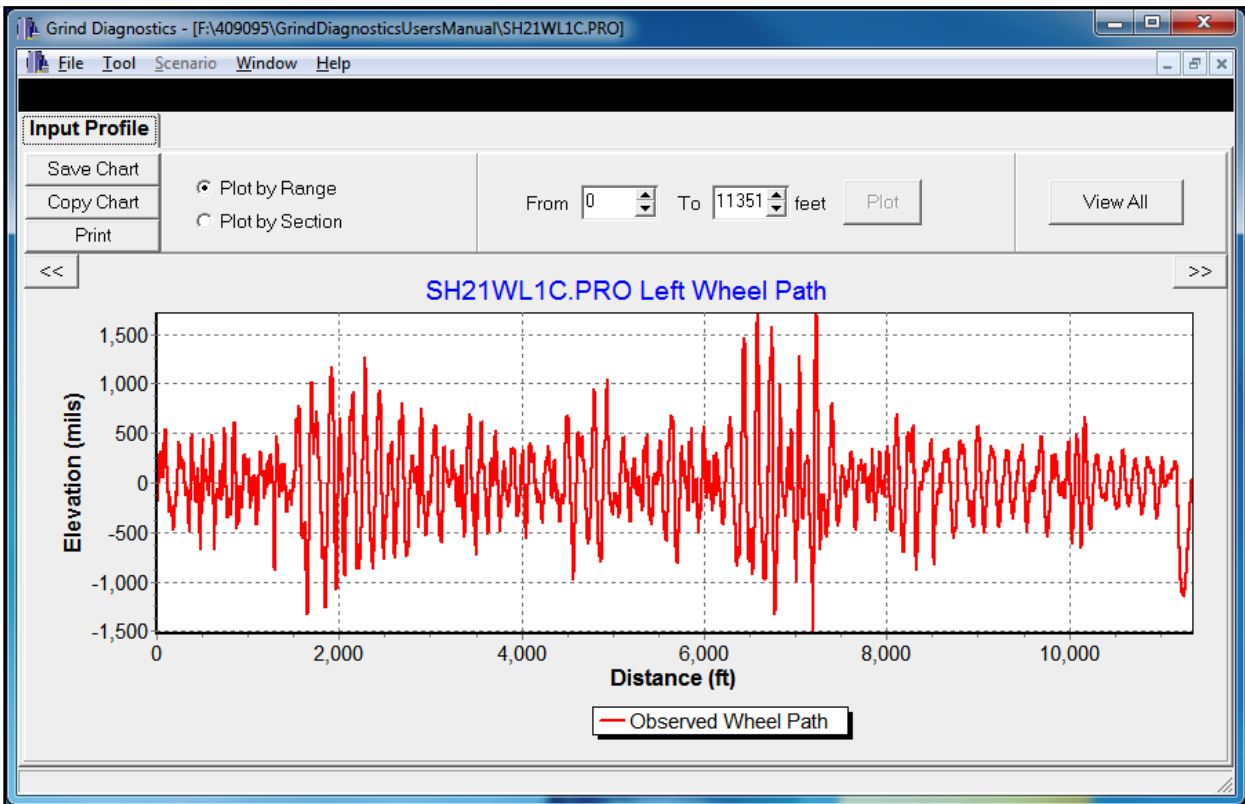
Grind Diagnostics - [F:\409095\GrindDiagnosticsUsersManual\SH21WL1C.PRO]

File Tool Scenario Window Help

Input Profile

Save Chart
Copy Chart
Print

Plot by Range
Plot by Section

From 0 To 11351 feet Plot

View All

<<

>>

SH21WL1C.PRO Left Wheel Path

Elevation (mils)

1,500
1,000
500
0
-500
-1,000
-1,500

0 2,000 4,000 6,000 8,000 10,000

Distance (ft)

Observed Wheel Path